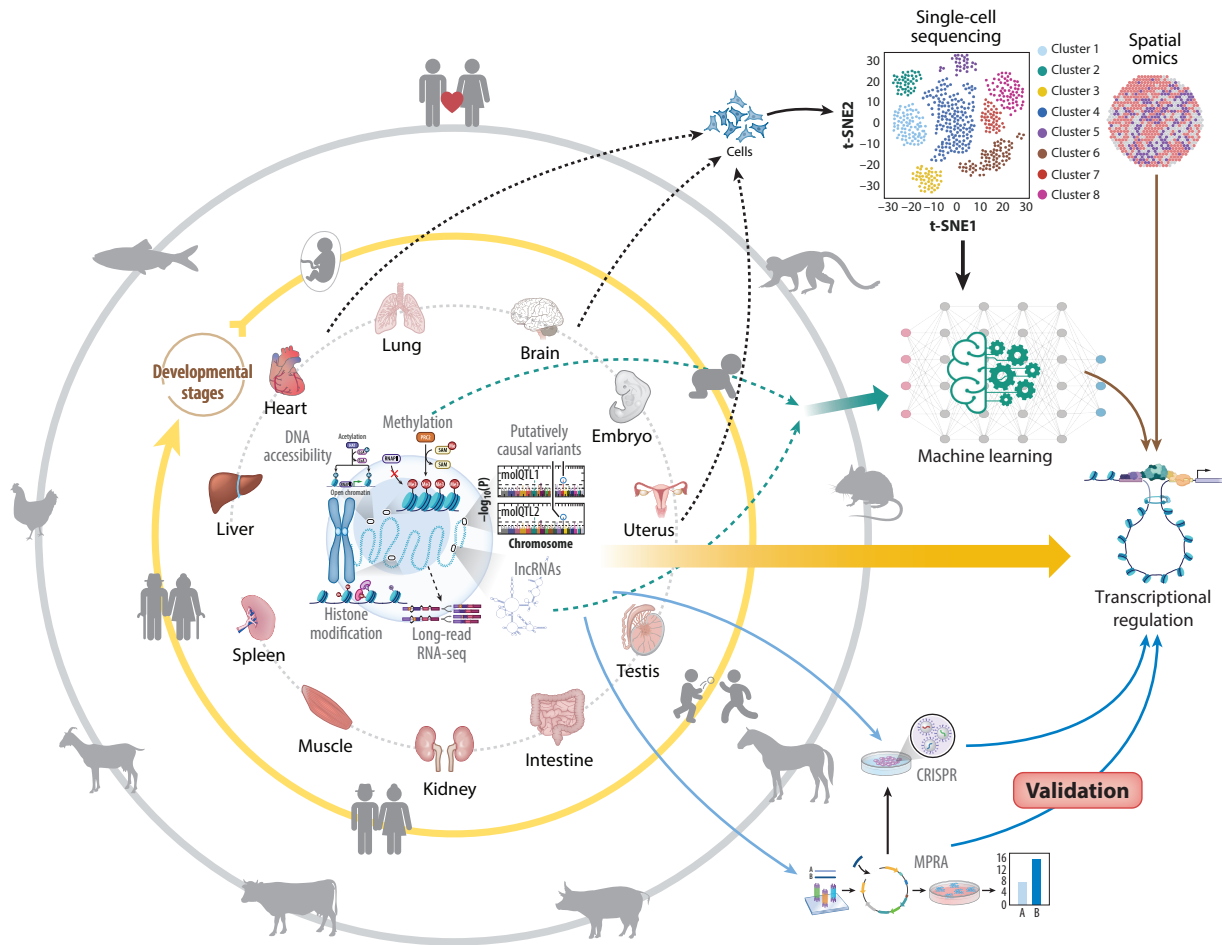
Single-cell sequencing

Spatial omics

Cluster 1
Cluster 2
Cluster 3
Cluster 4
Cluster 5
Cluster 6
Cluster 7
Cluster 8

t-SNE2
t-SNE1
30
20
10
0
−10
−20
−30
−30 −20 −10 0 10 20 30

Cells

Machine learning

Developmental stages

Heart
Lung
Brain
Embryo
Uterus
Testis
Intestine
Kidney
Muscle
Spleen
Liver

DNA accessibility
Acetylation
Open chromatin
Methylation
SAM
Putatively causal variants
$-\log_{10}(P)$
molQTL1
molQTL2
Chromosome
lncRNAs
Histone modification
Long-read RNA-seq

Transcriptional regulation

CRISPR

Validation

MPRA
A
B
16
12
8
4
0
A B